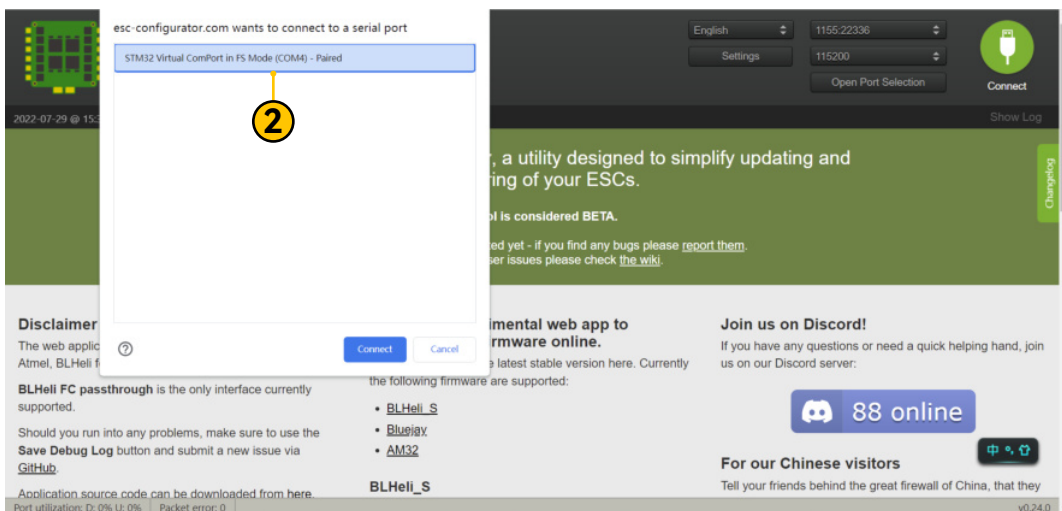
esc-configurator.com wants to connect to a serial port

STM32 Virtual ComPort in FS Mode (COM4) - Paired

2

Connect Cancel

English
1155:22336
Settings
115200
Open Port Selection
Connect

2022-07-29 @ 15:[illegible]
Show Log

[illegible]r, a utility designed to simplify updating and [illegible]ring of your ESCs.

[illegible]l is considered BETA.

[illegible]ted yet - if you find any bugs please report them. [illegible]ser issues please check the wiki.

Changelog

Disclaimer

The web applic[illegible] Atmel, BLHeli f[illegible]

BLHeli FC passthrough is the only interface currently supported.

Should you run into any problems, make sure to use the Save Debug Log button and submit a new issue via GitHub.

Application source code can be downloaded from here.

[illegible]imental web app to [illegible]rmware online.

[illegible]e latest stable version here. Currently the following firmware are supported:

- BLHeli_S
- Bluejay
- AM32

BLHeli_S

Join us on Discord!

If you have any questions or need a quick helping hand, join us on our Discord server:

88 online

For our Chinese visitors

Tell your friends behind the great firewall of China, that they

Port utilization: D: 0% U: 0% | Packet error: 0
v0.24.0